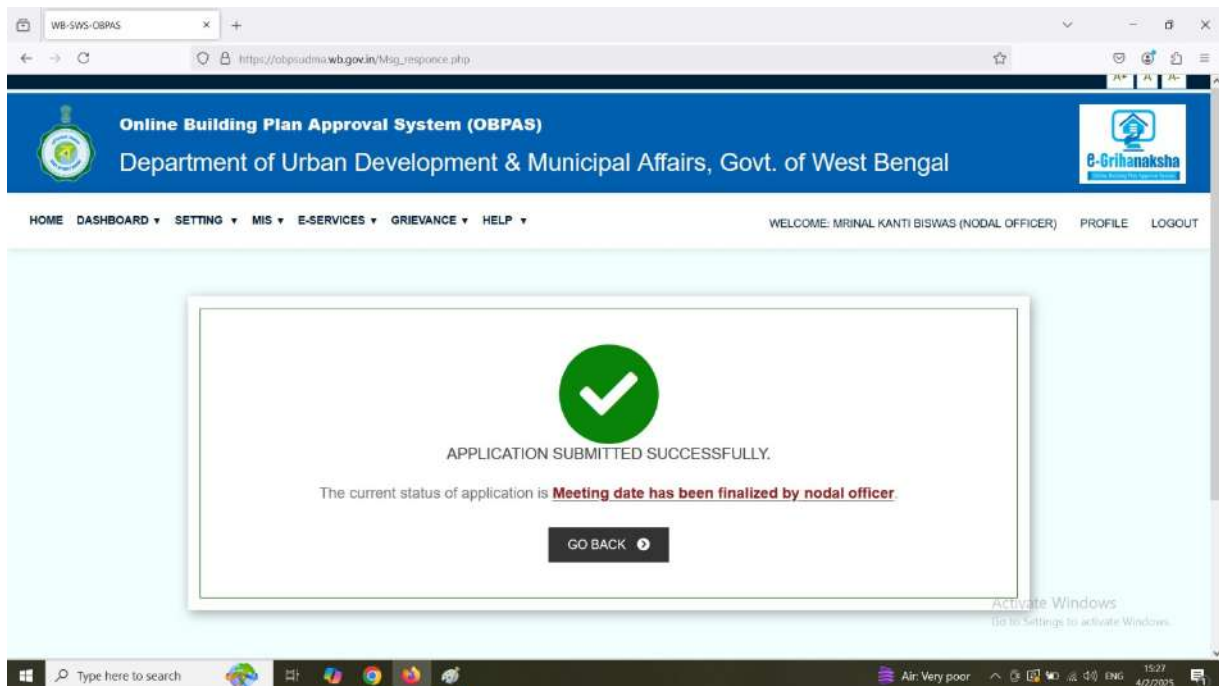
WB-SWS-OBPAS

https://obpsudma.wb.gov.in/Msg_responce.php

A+ A A-

Online Building Plan Approval System (OBPAS)

Department of Urban Development & Municipal Affairs, Govt. of West Bengal

e-Grihanaksha

HOME DASHBOARD ▾ SETTING ▾ MIS ▾ E-SERVICES ▾ GRIEVANCE ▾ HELP ▾

WELCOME: MRINAL KANTI BISWAS (NODAL OFFICER) PROFILE LOGOUT

APPLICATION SUBMITTED SUCCESSFULLY.

The current status of application is Meeting date has been finalized by nodal officer.

GO BACK

Activate Windows
Go to Settings to activate Windows.

Type here to search

Air: Very poor ENG 15:27 4/2/2025